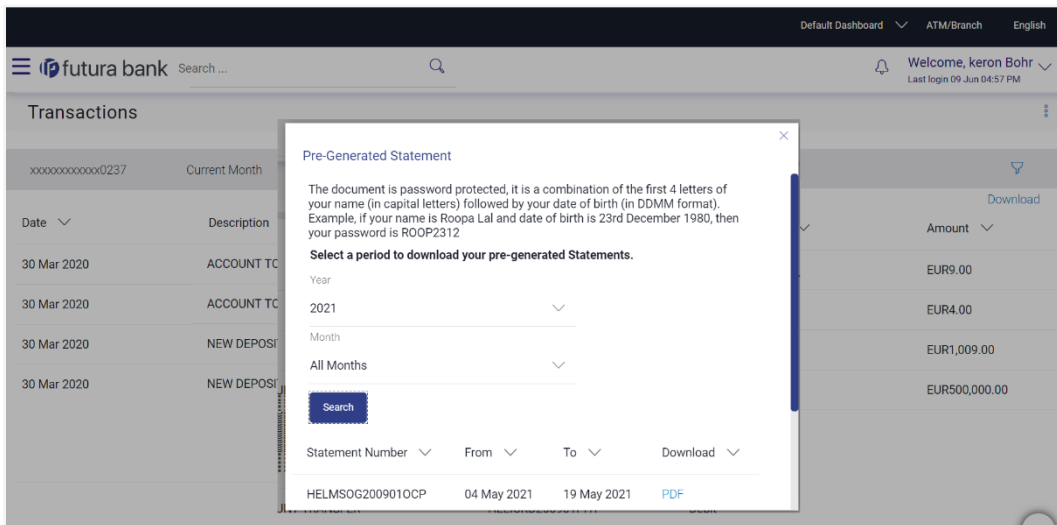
Default Dashboard ATM/Branch English

futura bank Search ...

Welcome, keron Bohr
Last login 09 Jun 04:57 PM

Transactions

xxxxxxxxxxxx0237 Current Month

Download

| Date | Description | Amount |
|---|---|---|
| 30 Mar 2020 | ACCOUNT TC | EUR9.00 |
| 30 Mar 2020 | ACCOUNT TC | EUR4.00 |
| 30 Mar 2020 | NEW DEPOSI | EUR1,009.00 |
| 30 Mar 2020 | NEW DEPOSI | EUR500,000.00 |

Pre-Generated Statement

The document is password protected, it is a combination of the first 4 letters of your name (in capital letters) followed by your date of birth (in DDMM format). Example, if your name is Roopa Lal and date of birth is 23rd December 1980, then your password is ROOP2312

Select a period to download your pre-generated Statements.

Year
2021

Month
All Months

Search

| Statement Number | From | To | Download |
|---|---|---|---|
| HELMSOG200901OCP | 04 May 2021 | 19 May 2021 | PDF |